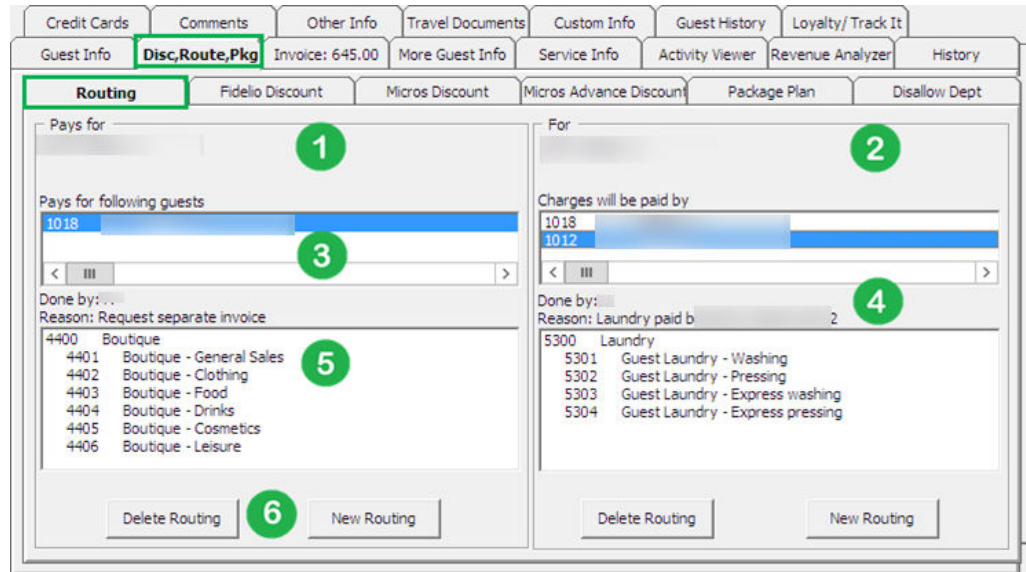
Credit Cards | Comments | Other Info | Travel Documents | Custom Info | Guest History | Loyalty/ Track It
Guest Info | Disc,Route,Pkg | Invoice: 645.00 | More Guest Info | Service Info | Activity Viewer | Revenue Analyzer | History
Routing | Fidelio Discount | Micros Discount | Micros Advance Discount | Package Plan | Disallow Dept

Pays for
1
Pays for following guests
1018
3
Done by:
Reason: Request separate invoice
4400 Boutique
4401 Boutique - General Sales
4402 Boutique - Clothing
4403 Boutique - Food
4404 Boutique - Drinks
4405 Boutique - Cosmetics
4406 Boutique - Leisure
5
Delete Routing
6
New Routing

For
2
Charges will be paid by
1018
1012
Done by:
4
Reason: Laundry paid b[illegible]2
5300 Laundry
5301 Guest Laundry - Washing
5302 Guest Laundry - Pressing
5303 Guest Laundry - Express washing
5304 Guest Laundry - Express pressing
Delete Routing
New Routing